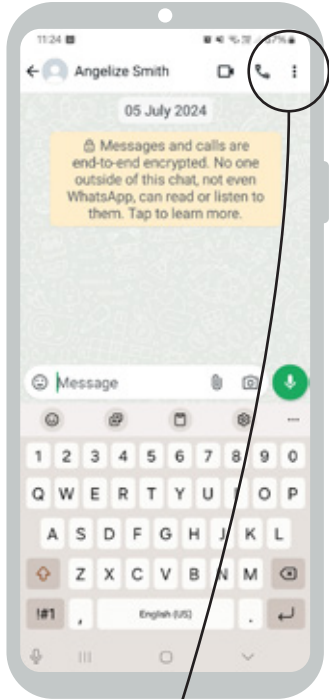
11:24

Angelize Smith

05 July 2024

Messages and calls are end-to-end encrypted. No one outside of this chat, not even WhatsApp, can read or listen to them. Tap to learn more.

Message

...

1 2 3 4 5 6 7 8 9 0

Q W E R T Y U I O P

A S D F G H J K L

Z X C V B N M

!#1 , English (US) .